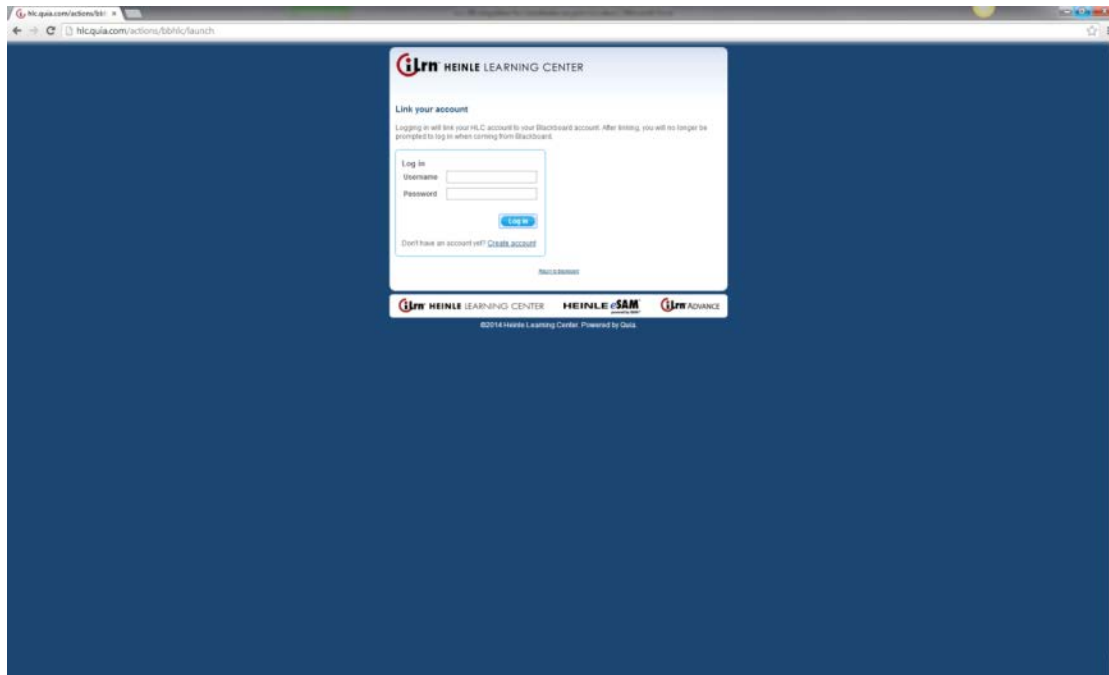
hlc.quia.com/actions/bb ×

hlc.quia.com/actions/bbhlc/launch

iLrn HEINLE LEARNING CENTER

Link your account

Logging in will link your HLC account to your Blackboard account. After linking, you will no longer be prompted to log in when coming from Blackboard.

Log in
Username
Password

Log in

Don't have an account yet? Create account

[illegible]

iLrn HEINLE LEARNING CENTER HEINLE eSAM iLrn ADVANCE

©2014 Heinle Learning Center. Powered by Quia.